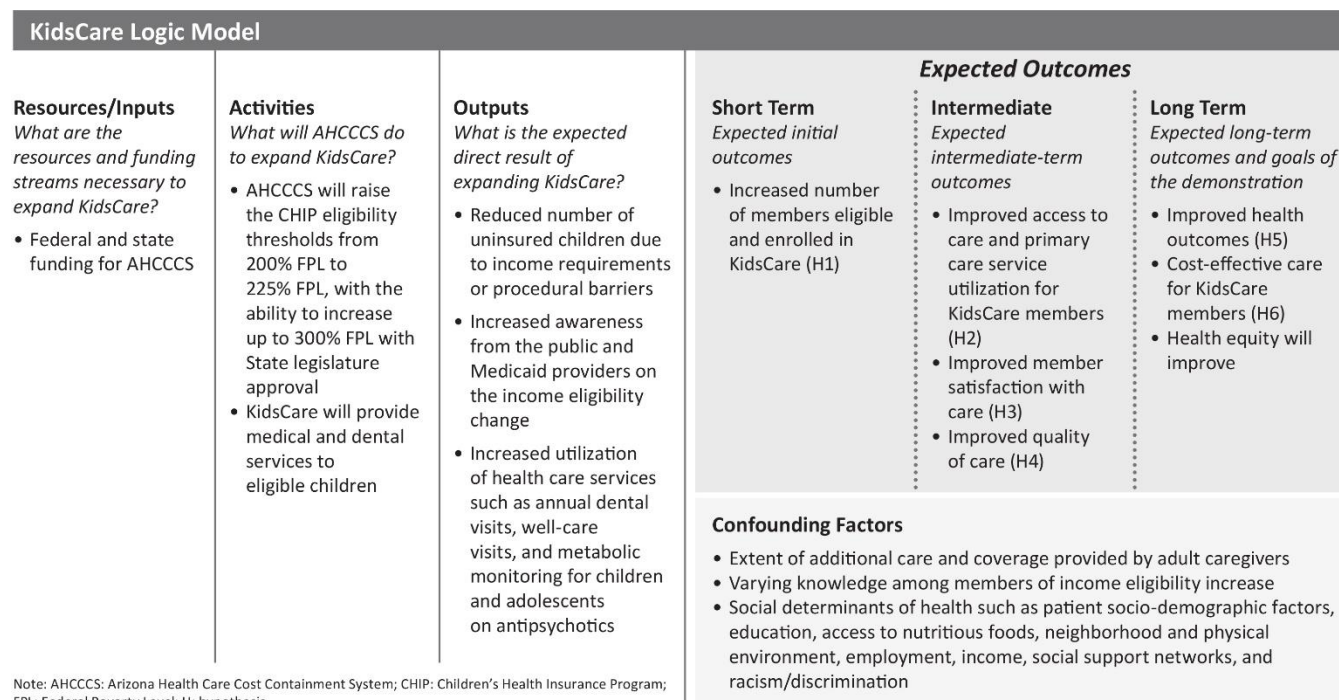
KidsCare Logic Model

Resources/Inputs
What are the resources and funding streams necessary to expand KidsCare?

• Federal and state funding for AHCCCS

Activities
What will AHCCCS do to expand KidsCare?

• AHCCCS will raise the CHIP eligibility thresholds from 200% FPL to 225% FPL, with the ability to increase up to 300% FPL with State legislature approval
• KidsCare will provide medical and dental services to eligible children

Outputs
What is the expected direct result of expanding KidsCare?

• Reduced number of uninsured children due to income requirements or procedural barriers
• Increased awareness from the public and Medicaid providers on the income eligibility change
• Increased utilization of health care services such as annual dental visits, well-care visits, and metabolic monitoring for children and adolescents on antipsychotics

Expected Outcomes

Short Term
Expected initial outcomes

• Increased number of members eligible and enrolled in KidsCare (H1)

Intermediate
Expected intermediate-term outcomes

• Improved access to care and primary care service utilization for KidsCare members (H2)
• Improved member satisfaction with care (H3)
• Improved quality of care (H4)

Long Term
Expected long-term outcomes and goals of the demonstration

• Improved health outcomes (H5)
• Cost-effective care for KidsCare members (H6)
• Health equity will improve

Confounding Factors

• Extent of additional care and coverage provided by adult caregivers
• Varying knowledge among members of income eligibility increase
• Social determinants of health such as patient socio-demographic factors, education, access to nutritious foods, neighborhood and physical environment, employment, income, social support networks, and racism/discrimination

Note: AHCCCS: Arizona Health Care Cost Containment System; CHIP: Children's Health Insurance Program; FPL: Federal Poverty Level; H: hypothesis